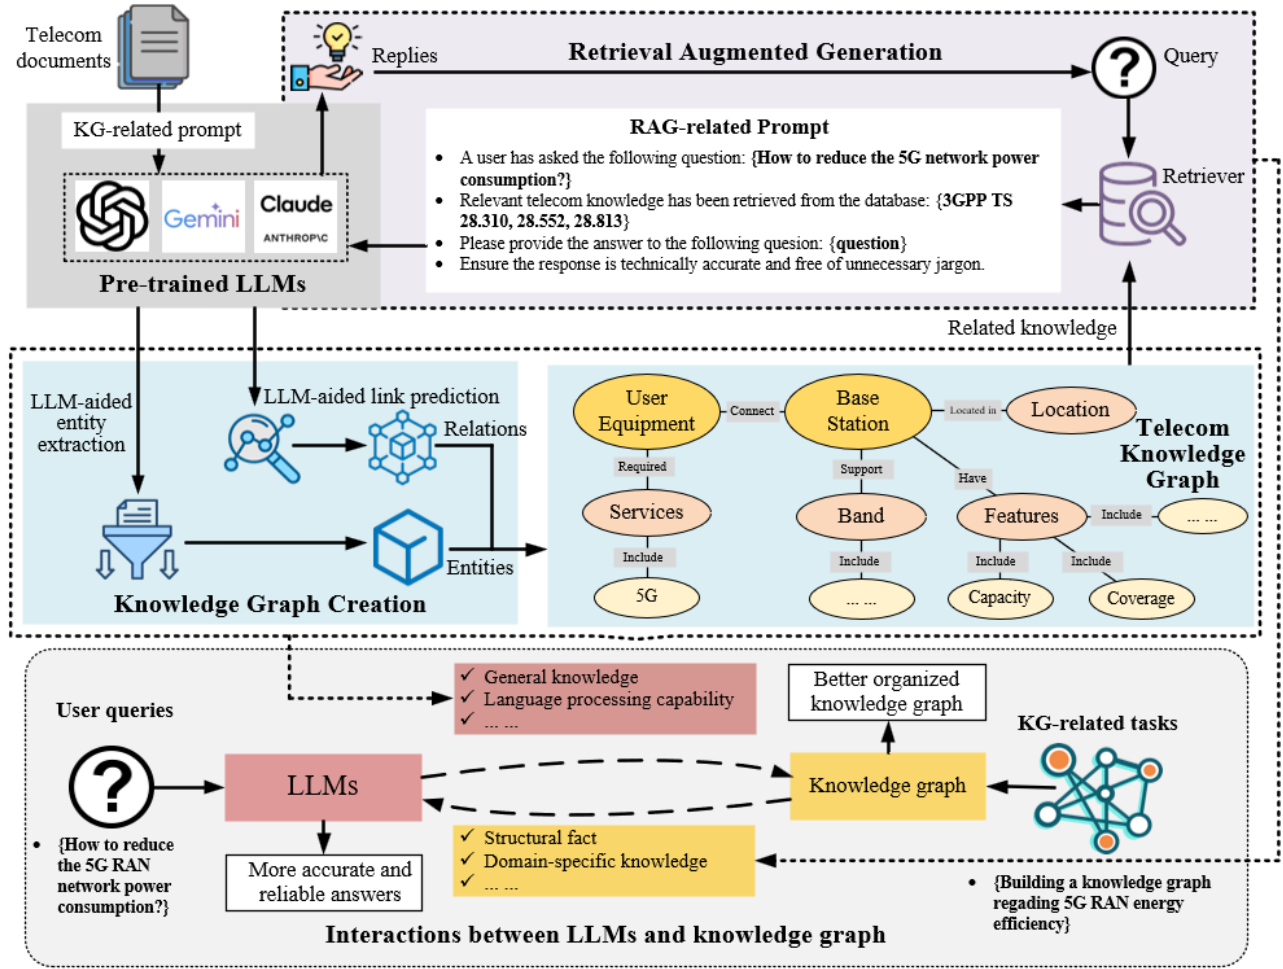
Telecom documents

Replies

Retrieval Augmented Generation

Query

KG-related prompt

Gemini

Claude
ANTHROP\C

Pre-trained LLMs

RAG-related Prompt

- A user has asked the following question: {How to reduce the 5G network power consumption?}
- Relevant telecom knowledge has been retrieved from the database: {3GPP TS 28.310, 28.552, 28.813}
- Please provide the answer to the following quesion: {question}
- Ensure the response is technically accurate and free of unnecessary jargon.

Retriever

Related knowledge

LLM-aided entity extraction

LLM-aided link prediction

Relations

Entities

Knowledge Graph Creation

User Equipment

Connect

Base Station

Located in

Location

Telecom Knowledge Graph

Required

Support

Have

Services

Band

Features

Include

... ...

Include

Include

Include

Include

5G

... ...

Capacity

Coverage

User queries

✓ General knowledge
✓ Language processing capability
✓ ... ...

Better organized knowledge graph

KG-related tasks

LLMs

Knowledge graph

- {How to reduce the 5G RAN network power consumption?}

More accurate and reliable answers

✓ Structural fact
✓ Domain-specific knowledge
✓ ... ...

- {Building a knowledge graph regading 5G RAN energy efficiency}

Interactions between LLMs and knowledge graph